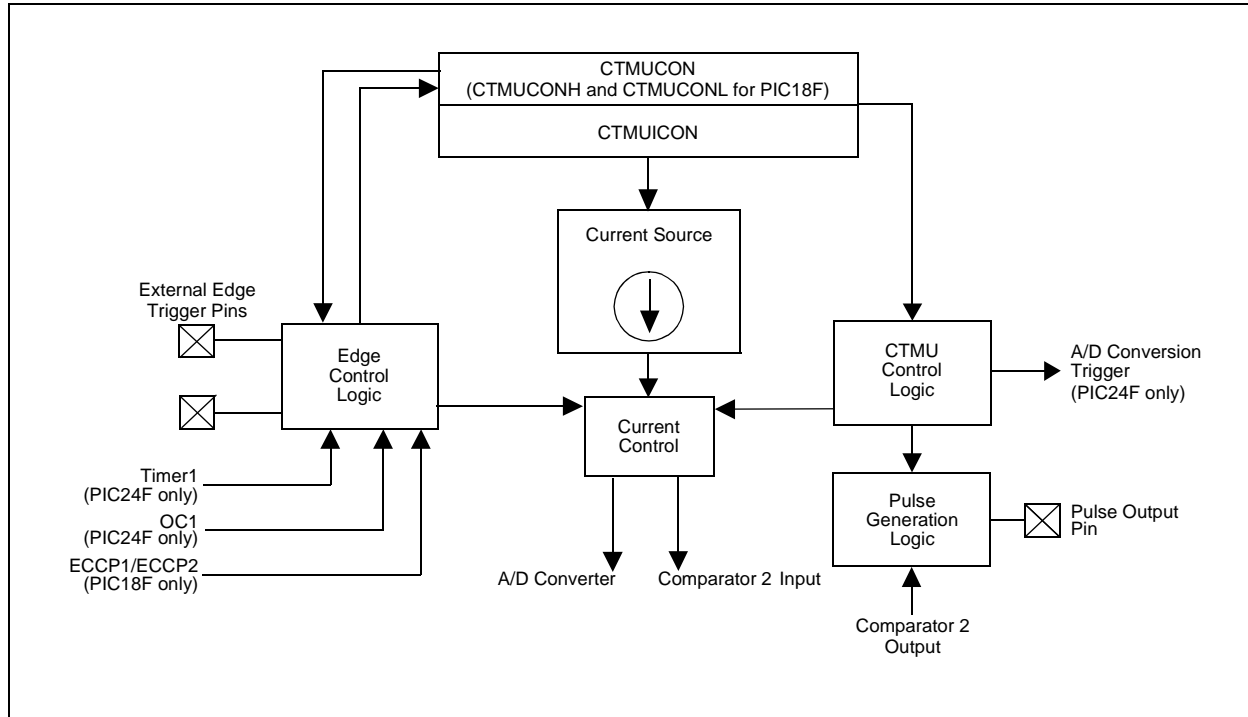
CTMUCON
(CTMUCONH and CTMUCONL for PIC18F)

CTMUICON

Current Source

External Edge Trigger Pins

Edge Control Logic

CTMU Control Logic

A/D Conversion Trigger (PIC24F only)

Current Control

Timer1 (PIC24F only)

OC1 (PIC24F only)

ECCP1/ECCP2 (PIC18F only)

Pulse Generation Logic

Pulse Output Pin

A/D Converter

Comparator 2 Input

Comparator 2 Output